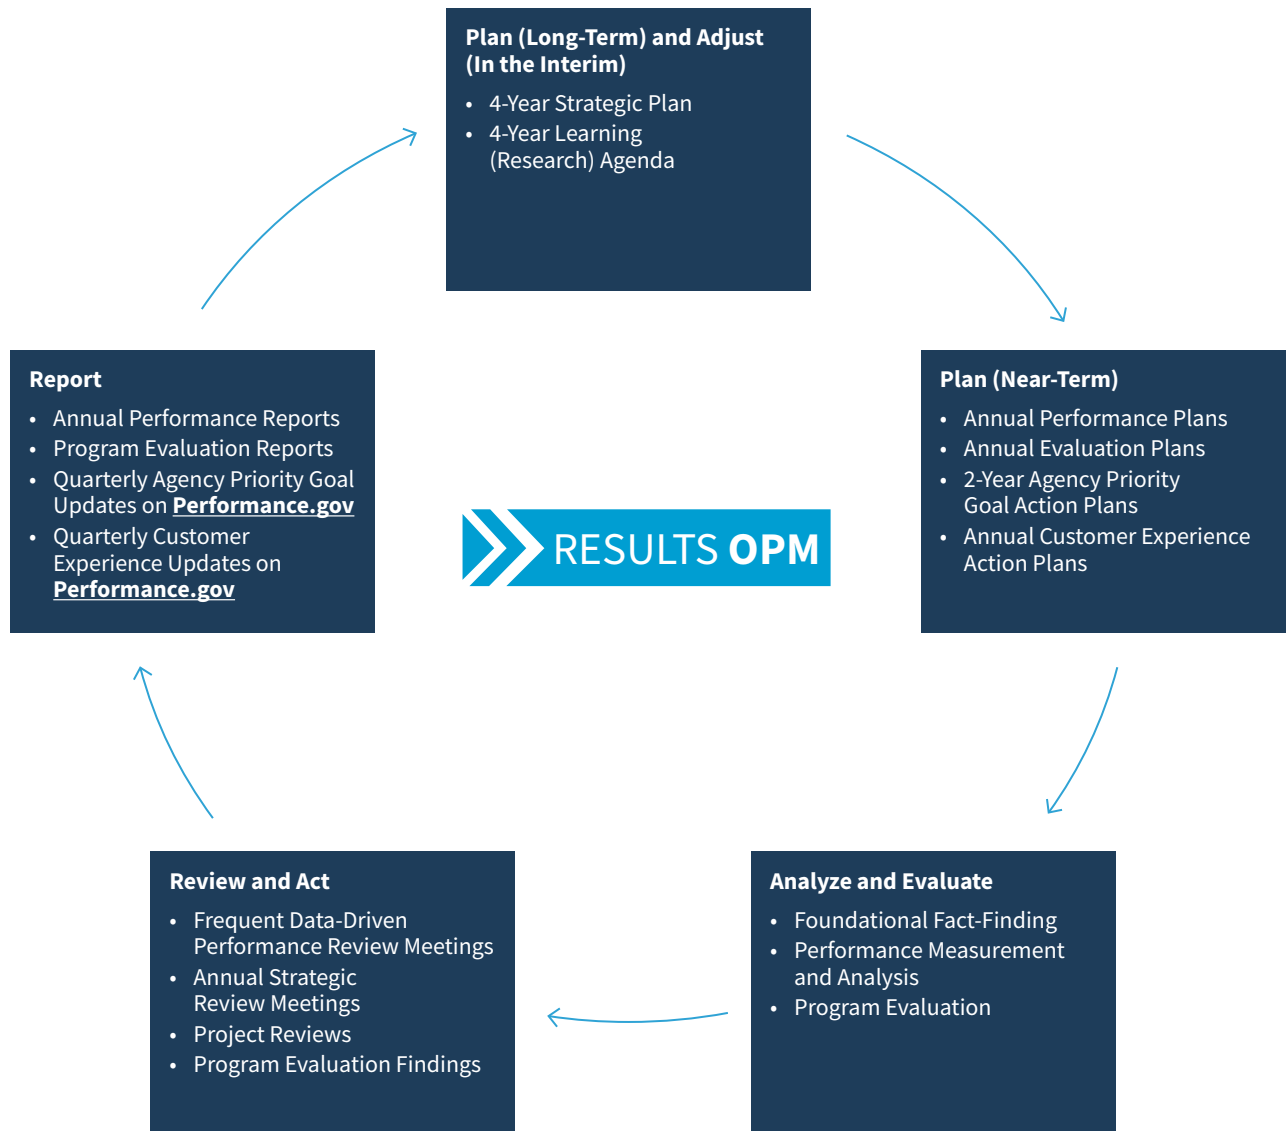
Plan (Long-Term) and Adjust (In the Interim)

- 4-Year Strategic Plan
- 4-Year Learning (Research) Agenda

Plan (Near-Term)

- Annual Performance Plans
- Annual Evaluation Plans
- 2-Year Agency Priority Goal Action Plans
- Annual Customer Experience Action Plans

Analyze and Evaluate

- Foundational Fact-Finding
- Performance Measurement and Analysis
- Program Evaluation

Review and Act

- Frequent Data-Driven Performance Review Meetings
- Annual Strategic Review Meetings
- Project Reviews
- Program Evaluation Findings

Report

- Annual Performance Reports
- Program Evaluation Reports
- Quarterly Agency Priority Goal Updates on Performance.gov
- Quarterly Customer Experience Updates on Performance.gov

RESULTS OPM